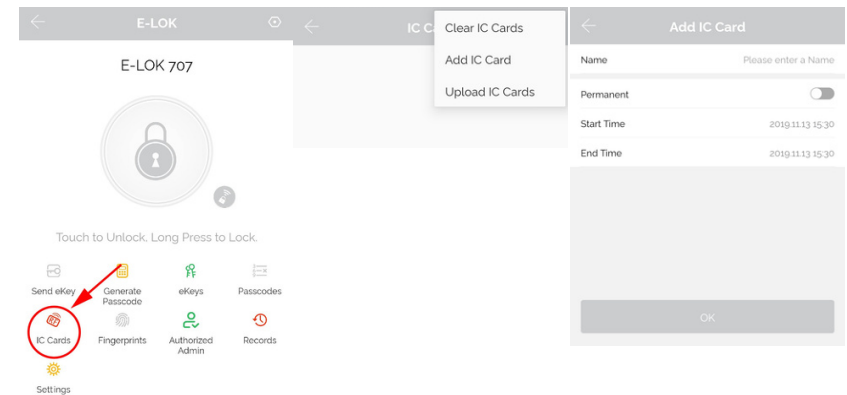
E-LOK

E-LOK 707

Touch to Unlock, Long Press to Lock.

Send eKey
Generate Passcode
eKeys
Passcodes
IC Cards
Fingerprints
Authorized Admin
Records
Settings

IC C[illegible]

Clear IC Cards
Add IC Card
Upload IC Cards

Add IC Card

Name
Please enter a Name
Permanent
Start Time
2019.11.13 15:30
End Time
2019.11.13 15:30

OK